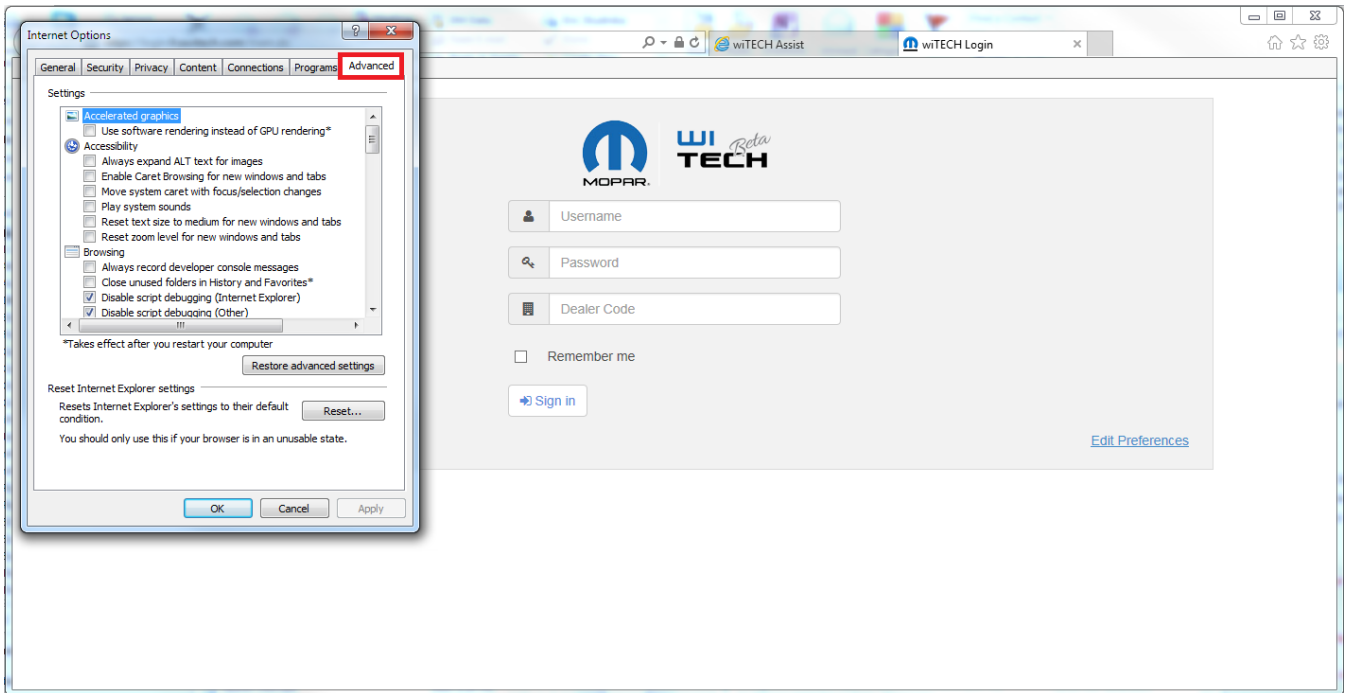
Internet Options

General | Security | Privacy | Content | Connections | Programs | Advanced

Settings

Accelerated graphics
Use software rendering instead of GPU rendering*
Accessibility
Always expand ALT text for images
Enable Caret Browsing for new windows and tabs
Move system caret with focus/selection changes
Play system sounds
Reset text size to medium for new windows and tabs
Reset zoom level for new windows and tabs
Browsing
Always record developer console messages
Close unused folders in History and Favorites*
Disable script debugging (Internet Explorer)
Disable script debugging (Other)

*Takes effect after you restart your computer

Restore advanced settings

Reset Internet Explorer settings

Resets Internet Explorer's settings to their default condition.

Reset...

You should only use this if your browser is in an unusable state.

OK | Cancel | Apply

wiTECH Assist | wiTECH Login

MOPAR

WI TECH Beta

Username

Password

Dealer Code

Remember me

Sign in

Edit Preferences